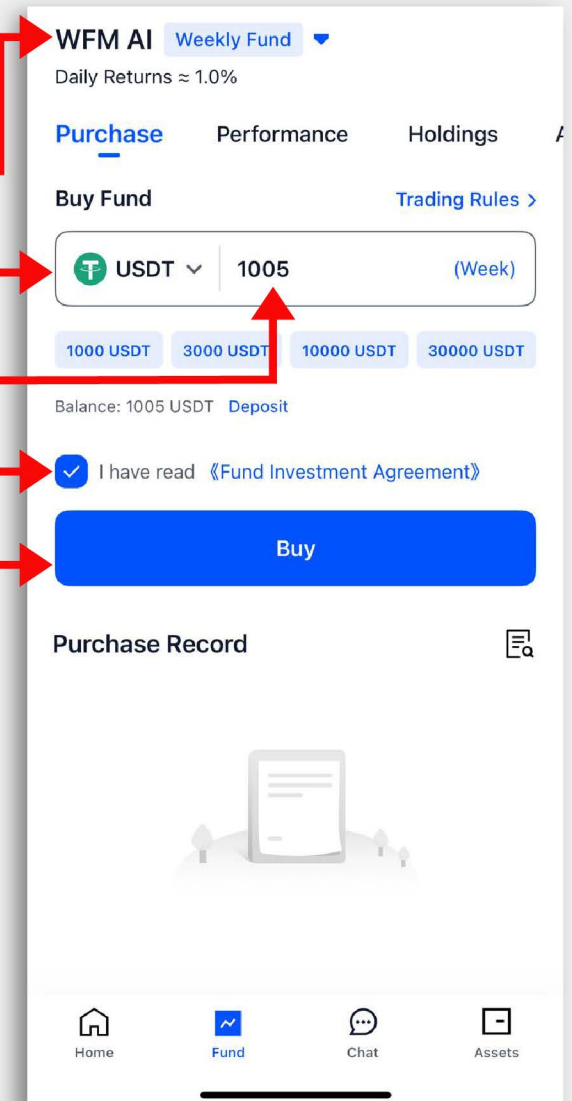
WFM AI Weekly Fund

Daily Returns ≈ 1.0%

Purchase Performance Holdings

Buy Fund Trading Rules >

USDT 1005 (Week)

1000 USDT 3000 USDT 10000 USDT 30000 USDT

Balance: 1005 USDT Deposit

I have read 《Fund Investment Agreement》

Buy

Purchase Record

Home Fund Chat Assets